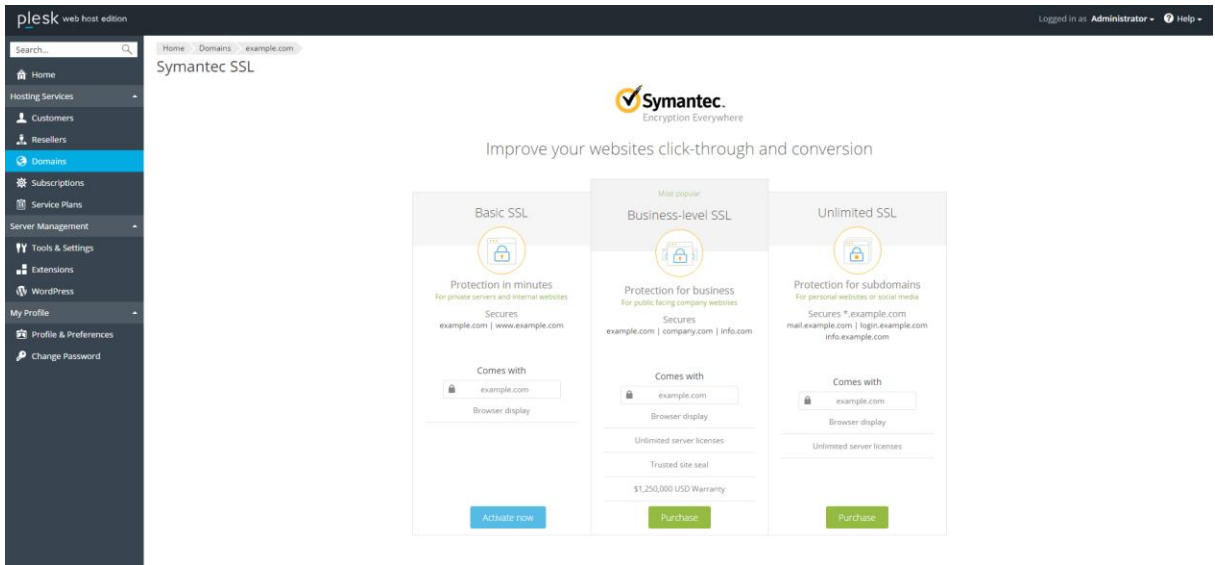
plesk web host edition

Logged in as Administrator ▾ Help ▾

Search...

Home

Hosting Services

Customers

Resellers

Domains

Subscriptions

Service Plans

Server Management

Tools & Settings

Extensions

WordPress

My Profile

Profile & Preferences

Change Password

Home Domains example.com

Symantec SSL

Symantec.
Encryption Everywhere

Improve your websites click-through and conversion

Basic SSL

Protection in minutes
For private servers and internal websites

Secures
example.com | www.example.com

Comes with

example.com

Browser display

Activate now

Most popular

Business-level SSL

Protection for business
For public facing company websites

Secures
example.com | company.com | info.com

Comes with

example.com

Browser display

Unlimited server licenses

Trusted site seal

$1,250,000 USD Warranty

Purchase

Unlimited SSL

Protection for subdomains
For personal websites or social media

Secures *.example.com
mail.example.com | login.example.com
info.example.com

Comes with

example.com

Browser display

Unlimited server licenses

Purchase